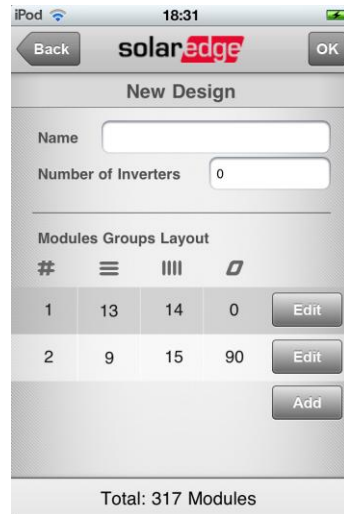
iPod 18:31

Back solaredge OK

New Design

Name

Number of Inverters 0

Modules Groups Layout

| # | ≡ | IIII | ▱ | |
|---|---|---|---|---|
| 1 | 13 | 14 | 0 | Edit |
| 2 | 9 | 15 | 90 | Edit |

Add

Total: 317 Modules